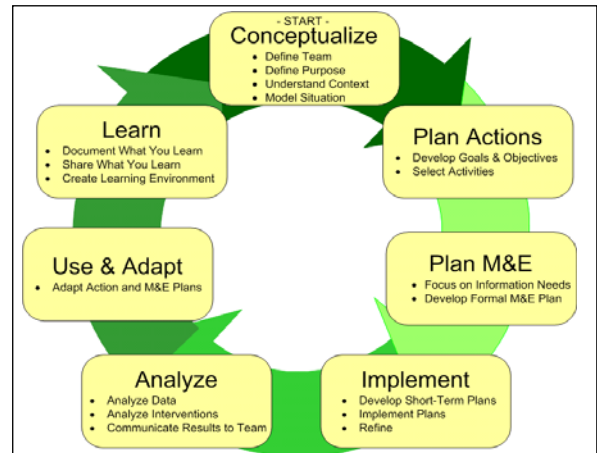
- START -
Conceptualize
• Define Team
• Define Purpose
• Understand Context
• Model Situation

Plan Actions
• Develop Goals & Objectives
• Select Activities

Plan M&E
• Focus on Information Needs
• Develop Formal M&E Plan

Implement
• Develop Short-Term Plans
• Implement Plans
• Refine

Analyze
• Analyze Data
• Analyze Interventions
• Communicate Results to Team

Use & Adapt
• Adapt Action and M&E Plans

Learn
• Document What You Learn
• Share What You Learn
• Create Learning Environment